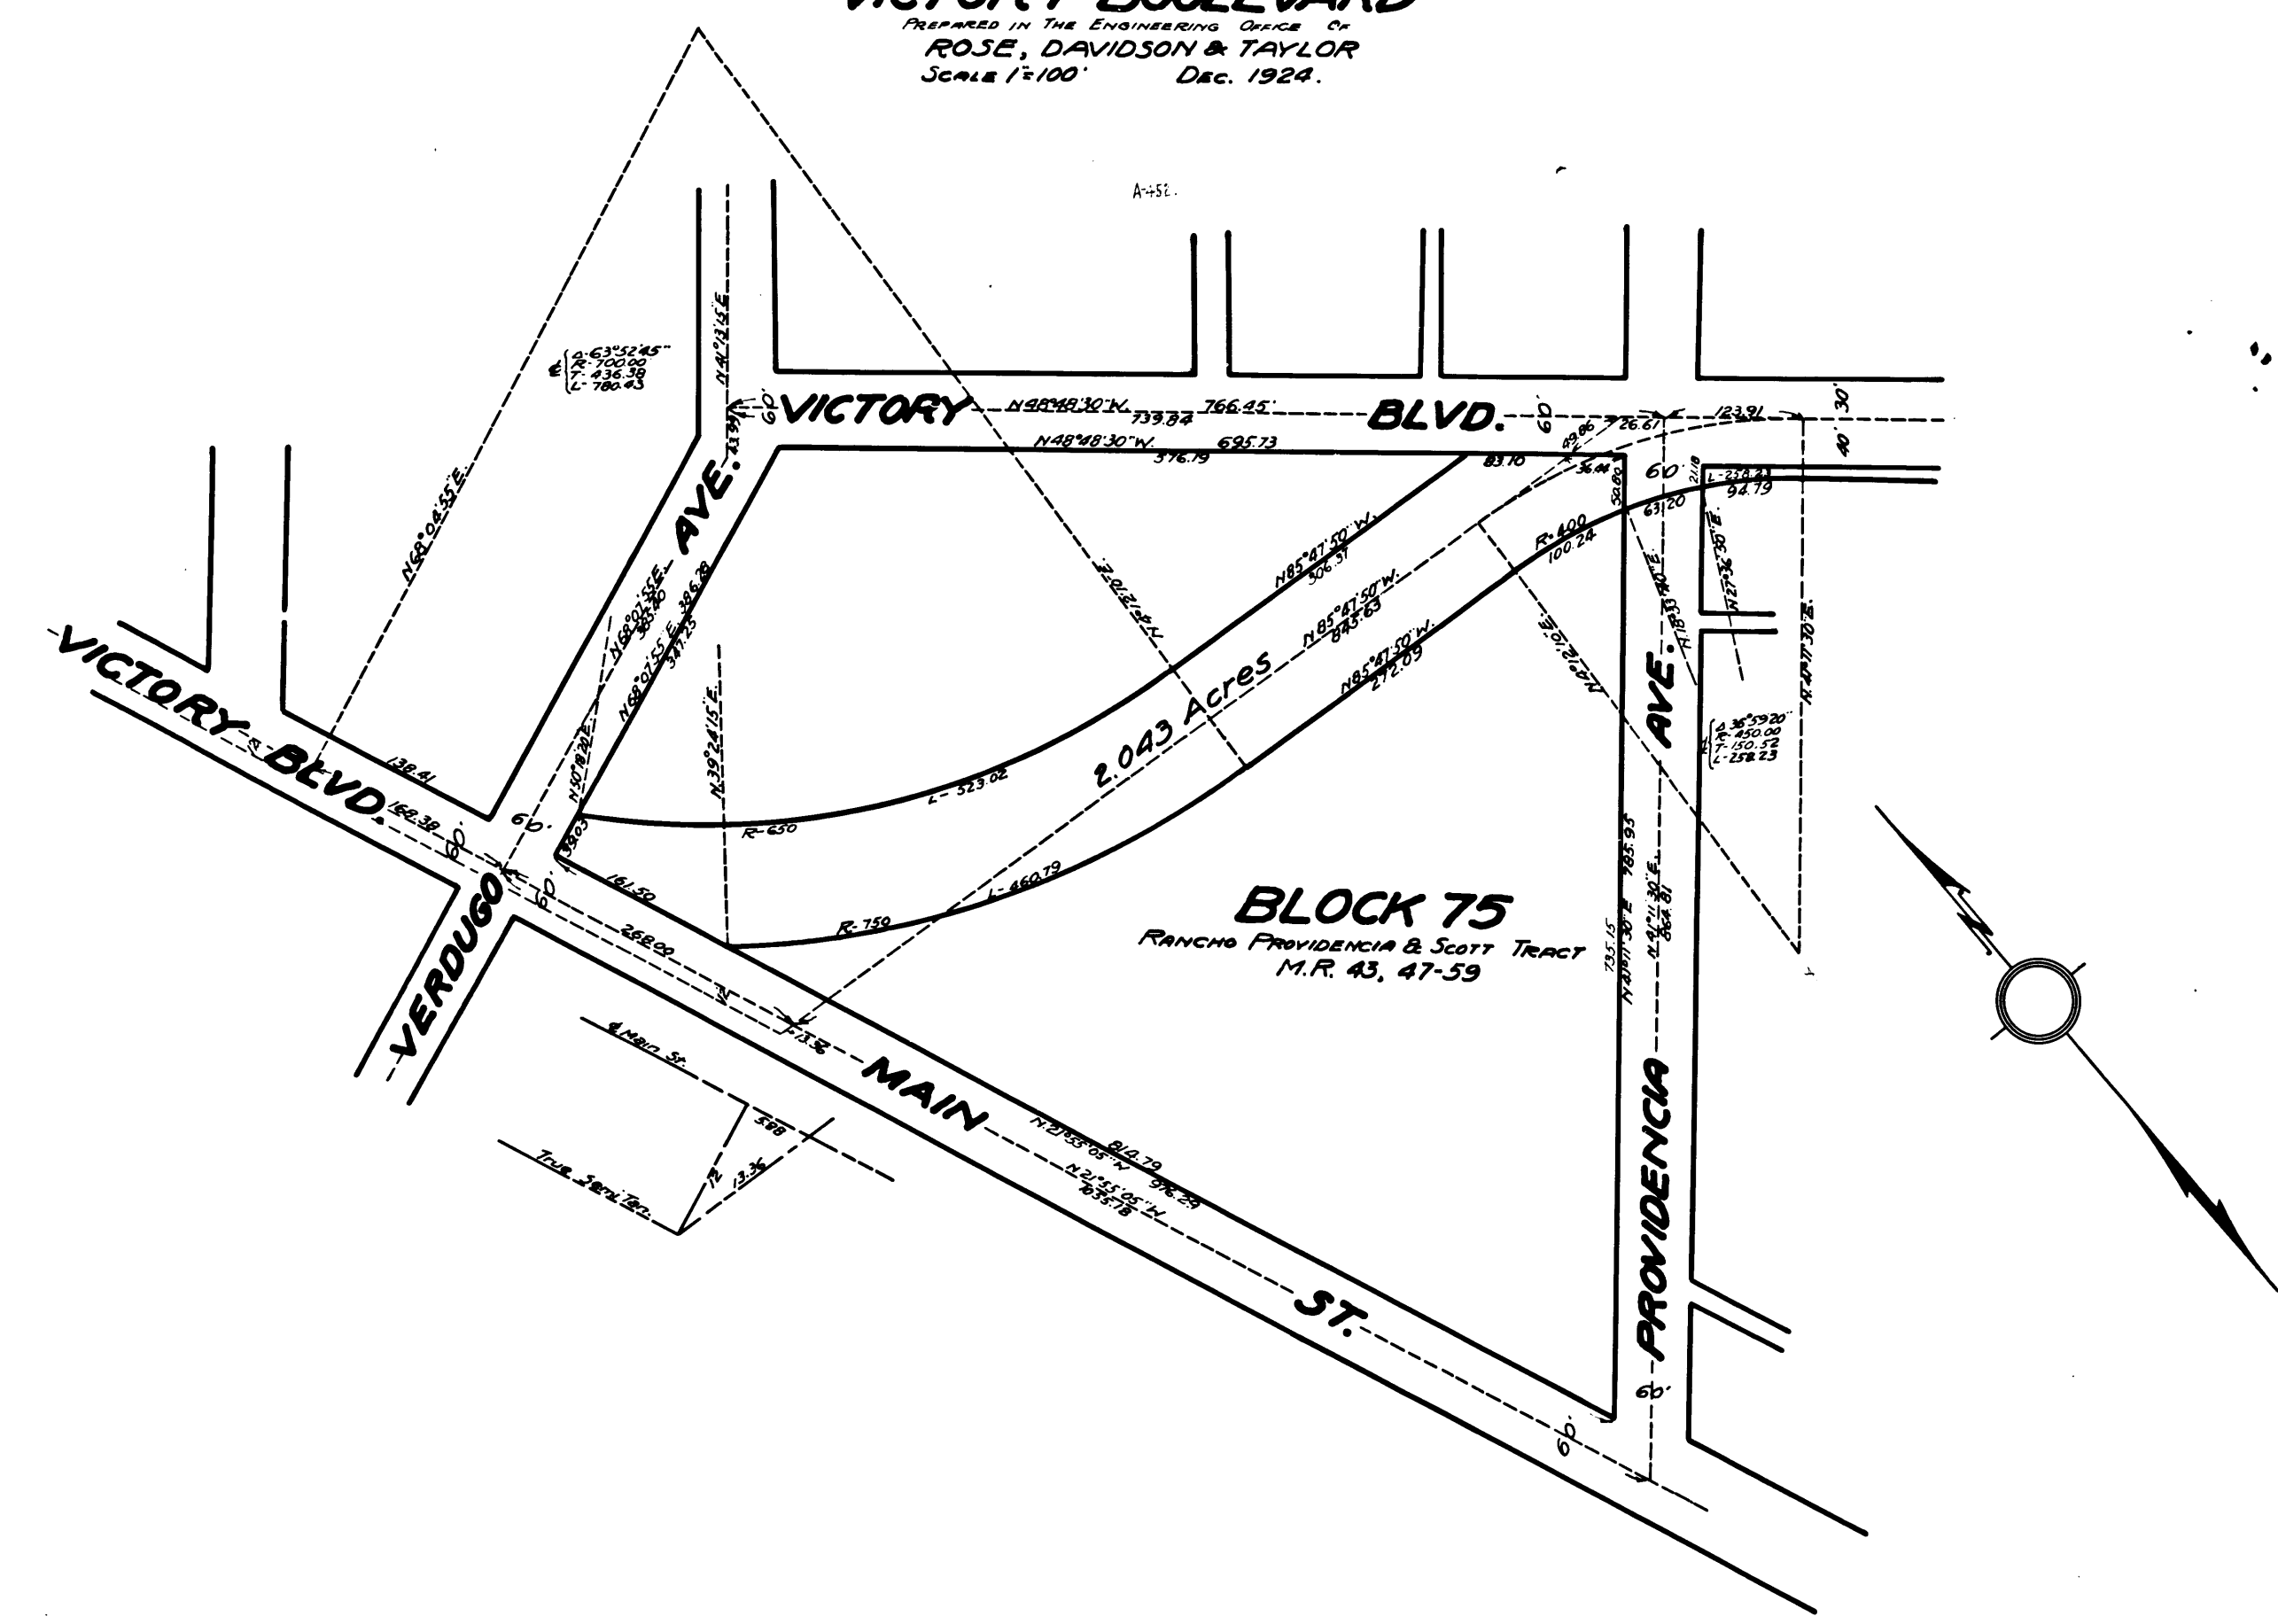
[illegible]
PREPARED IN THE ENGINEERING OFFICE OF
ROSE, DAVIDSON & TAYLOR
SCALE 1"=100' DEC. 1924.

A-452.

Δ-63°52'45"
R-700.00
T-436.38
L-780.43

N60°08'55"E.

N41°13'15"E.

60'

VICTORY

N48°48'30"W.
733.84
766.45'

BLVD.

60'

N48°48'30"W. 695.73
376.79

83.10

49.86
26.67'
123.91

30'
40'

36.46
58.82
60'
2.18
L-258.23
94.79
63.20

AVE.
33.91

N68°07'55"E 386.28
N68°07'55"E
347.25
N68°07'55"E
383.40

N85°47'50"W.
306.31

R-400
100.24

N85°47'50"W.
843.63

N85°47'50"W.
272.09

2.043 Acres

N27°32'30"E.

R-183.50
N41°11'30"E.
N27°32'30"E.

N41°11'30"E.

AVE.

Δ-35°59'20"
R-450.00
T-150.52
L-258.23

N39°24'15"E.

N50°18'20"E.

L-323.02

R-650

VICTORY BLVD.

138.41
162.38
60'
60'
38.03
60'

161.50

R-750

L-460.79

BLOCK 75
RANCHO PROVIDENCIA & SCOTT TRACT
M.R. 43, 47-59

735.15
N41°11'30"E
785.93
N41°11'30"E.
864.81

VERDUGO

60'

268.00

1.36

MAIN

N21°55'05"W
814.79
N21°55'05"W
976.29
1035.18

ST.

PROVIDENCIA

60'

60'

¢ Main St.

5.88

12

13.36

True Semi Tan.